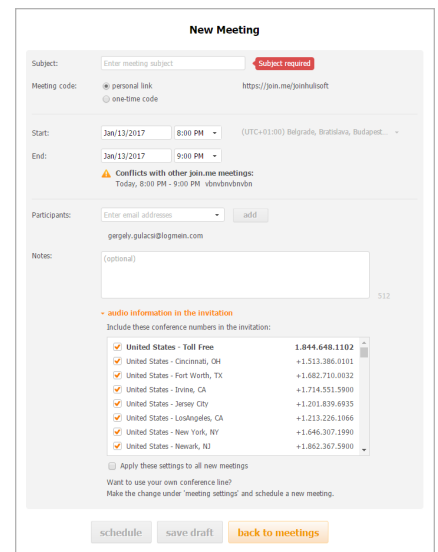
New Meeting

Subject: Enter meeting subject Subject required

Meeting code: personal link https://join.me/joinhulisoft
one-time code

Start: Jan/13/2017 8:00 PM (UTC+01:00) Belgrade, Bratislava, Budapest...

End: Jan/13/2017 9:00 PM

Conflicts with other join.me meetings:
Today, 8:00 PM - 9:00 PM vbnvbnvbnvbn

Participants: Enter email addresses add

gergely.gulacsi@logmein.com

Notes: (optional)

512

audio information in the invitation

Include these conference numbers in the invitation:

| | |
|---|---|
| United States - Toll Free | 1.844.648.1102 |
| United States - Cincinnati, OH | +1.513.386.0101 |
| United States - Fort Worth, TX | +1.682.710.0032 |
| United States - Irvine, CA | +1.714.551.5900 |
| United States - Jersey City | +1.201.839.6935 |
| United States - LosAngeles, CA | +1.213.226.1066 |
| United States - New York, NY | +1.646.307.1990 |
| United States - Newark, NJ | +1.862.367.5900 |

Apply these settings to all new meetings

Want to use your own conference line?
Make the change under 'meeting settings' and schedule a new meeting.

schedule save draft back to meetings